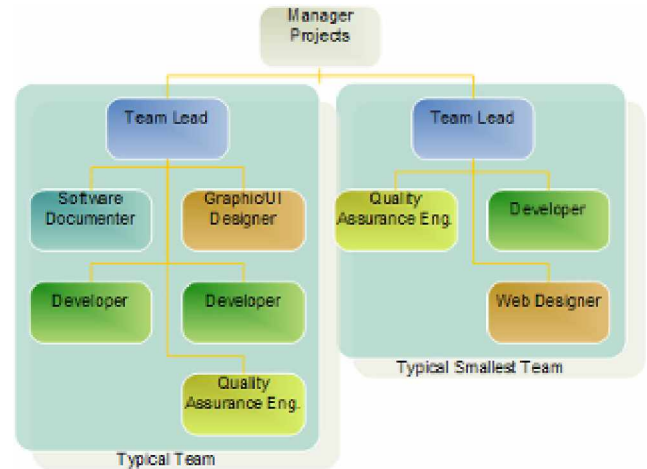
Manager Projects

Team Lead

Software Documenter

Graphic/UI Designer

Developer

Developer

Quality Assurance Eng.

Typical Team

Team Lead

Quality Assurance Eng.

Developer

Web Designer

Typical Smallest Team